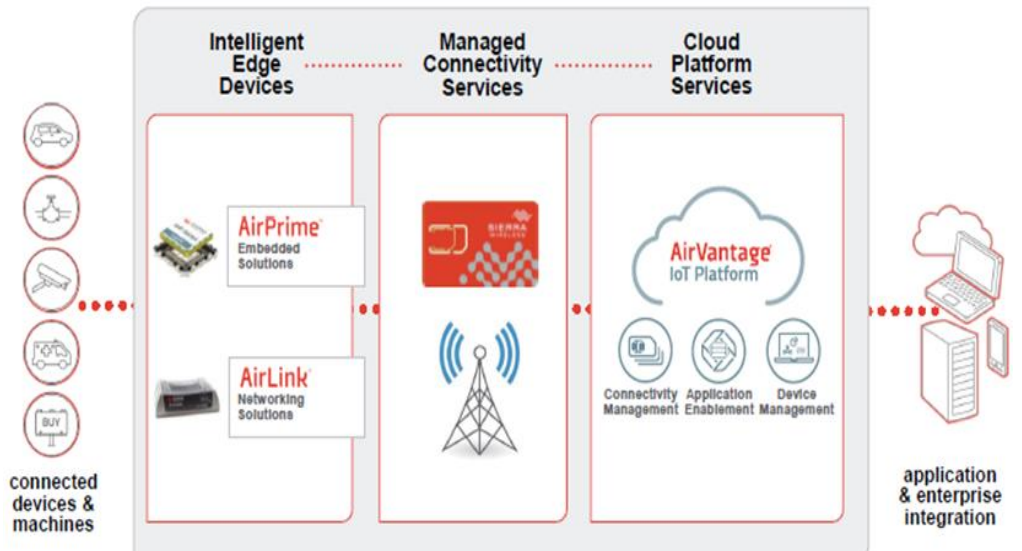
Intelligent Edge Devices

Managed Connectivity Services

Cloud Platform Services

BUY

connected devices & machines

AirPrime® Embedded Solutions

AirLink® Networking Solutions

SIERRA WIRELESS

AirVantage® IoT Platform

Connectivity Management

Application Enablement

Device Management

application & enterprise integration